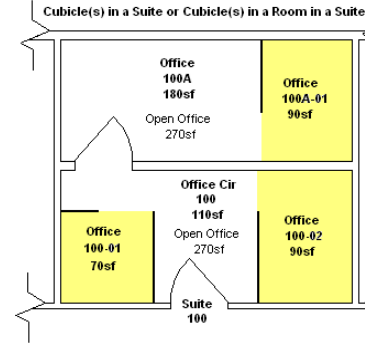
Cubicle(s) in a Suite or Cubicle(s) in a Room in a Suite

Office
100A
180sf

Office
100A-01
90sf

Open Office
270sf

Office Cir
100
110sf

Open Office
270sf

Office
100-01
70sf

Office
100-02
90sf

Suite
100